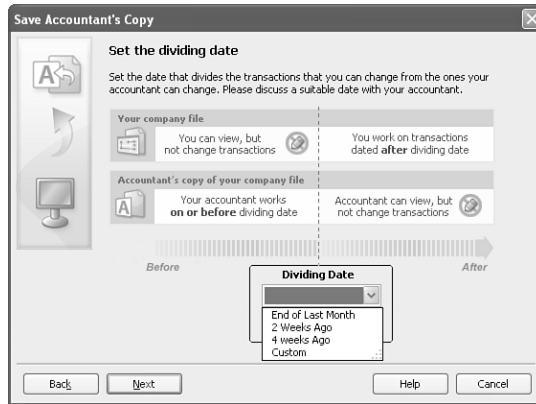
Save Accountant's Copy

Set the dividing date

Set the date that divides the transactions that you can change from the ones your accountant can change. Please discuss a suitable date with your accountant.

Your company file

You can view, but not change transactions

You work on transactions dated after dividing date

Accountant's copy of your company file

Your accountant works on or before dividing date

Accountant can view, but not change transactions

Before

After

Dividing Date

End of Last Month
2 Weeks Ago
4 weeks Ago
Custom

Back

Next

Help

Cancel